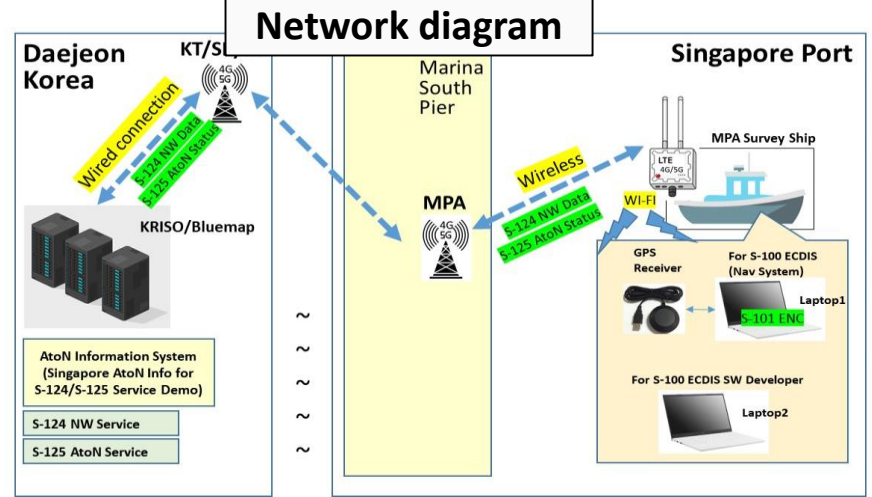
Network diagram

Daejeon Korea

KT/S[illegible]

4G 5G

Wired connection

S-124 NW Data
S-125 AtoN Status

KRISO/Bluemap

AtoN Information System (Singapore AtoN Info for S-124/S-125 Service Demo)

S-124 NW Service

S-125 AtoN Service

~
~
~
~
~

Marina South Pier

MPA

4G 5G

Wireless

S-124 NW Data
S-125 AtoN Status

Singapore Port

LTE 4G/5G

MPA Survey Ship

WI-FI

GPS Receiver

For S-100 ECDIS (Nav System)

Laptop1

S-101 ENC

For S-100 ECDIS SW Developer

Laptop2